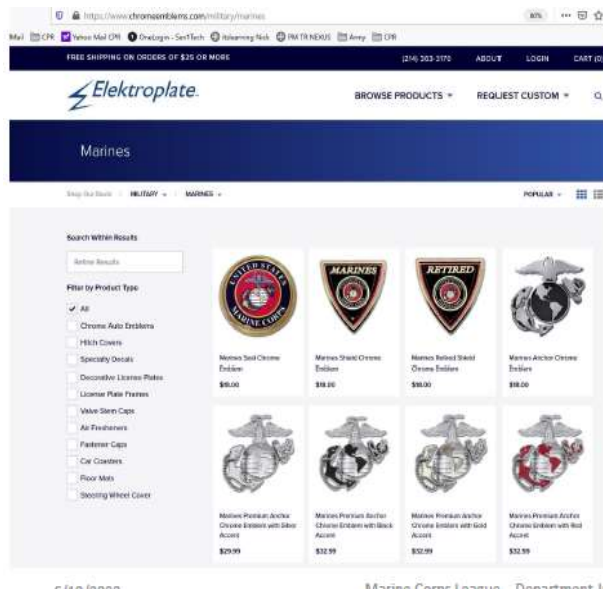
https://www.chromeemblems.com/military/marines

80% ··· 

Mail CPR Yahoo Mail CPR OneLogin - SentTech nlearning Nick PM TR NEXUS Army CPR

FREE SHIPPING ON ORDERS OF $25 OR MORE

(214) 383-3170 ABOUT LOGIN CART (0)

Elektroplate

BROWSE PRODUCTS ▾ REQUEST CUSTOM ▾

Marines

Shop Our Store › MILITARY ▾ › MARINES ▾

POPULAR ▾

Search Within Results

Refine Results

Filter by Product Type

All

Chrome Auto Emblems

Hitch Covers

Specialty Decals

Decorative License Plates

License Plate Frames

Valve Stem Caps

Air Fresheners

Fastener Caps

Car Coasters

Floor Mats

Steering Wheel Cover

UNITED STATES MARINE CORPS

MARINES

RETIRED

Marines Seal Chrome Emblem
$18.00

Marines Shield Chrome Emblem
$18.00

Marines Retired Shield Chrome Emblem
$18.00

Marines Anchor Chrome Emblem
$18.00

Marines Premium Anchor Chrome Emblem with Silver Accent
$29.99

Marines Premium Anchor Chrome Emblem with Black Accent
$32.99

Marines Premium Anchor Chrome Emblem with Gold Accent
$32.99

Marines Premium Anchor Chrome Emblem with Red Accent
$32.99

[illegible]

Marine Corps League - Department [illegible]